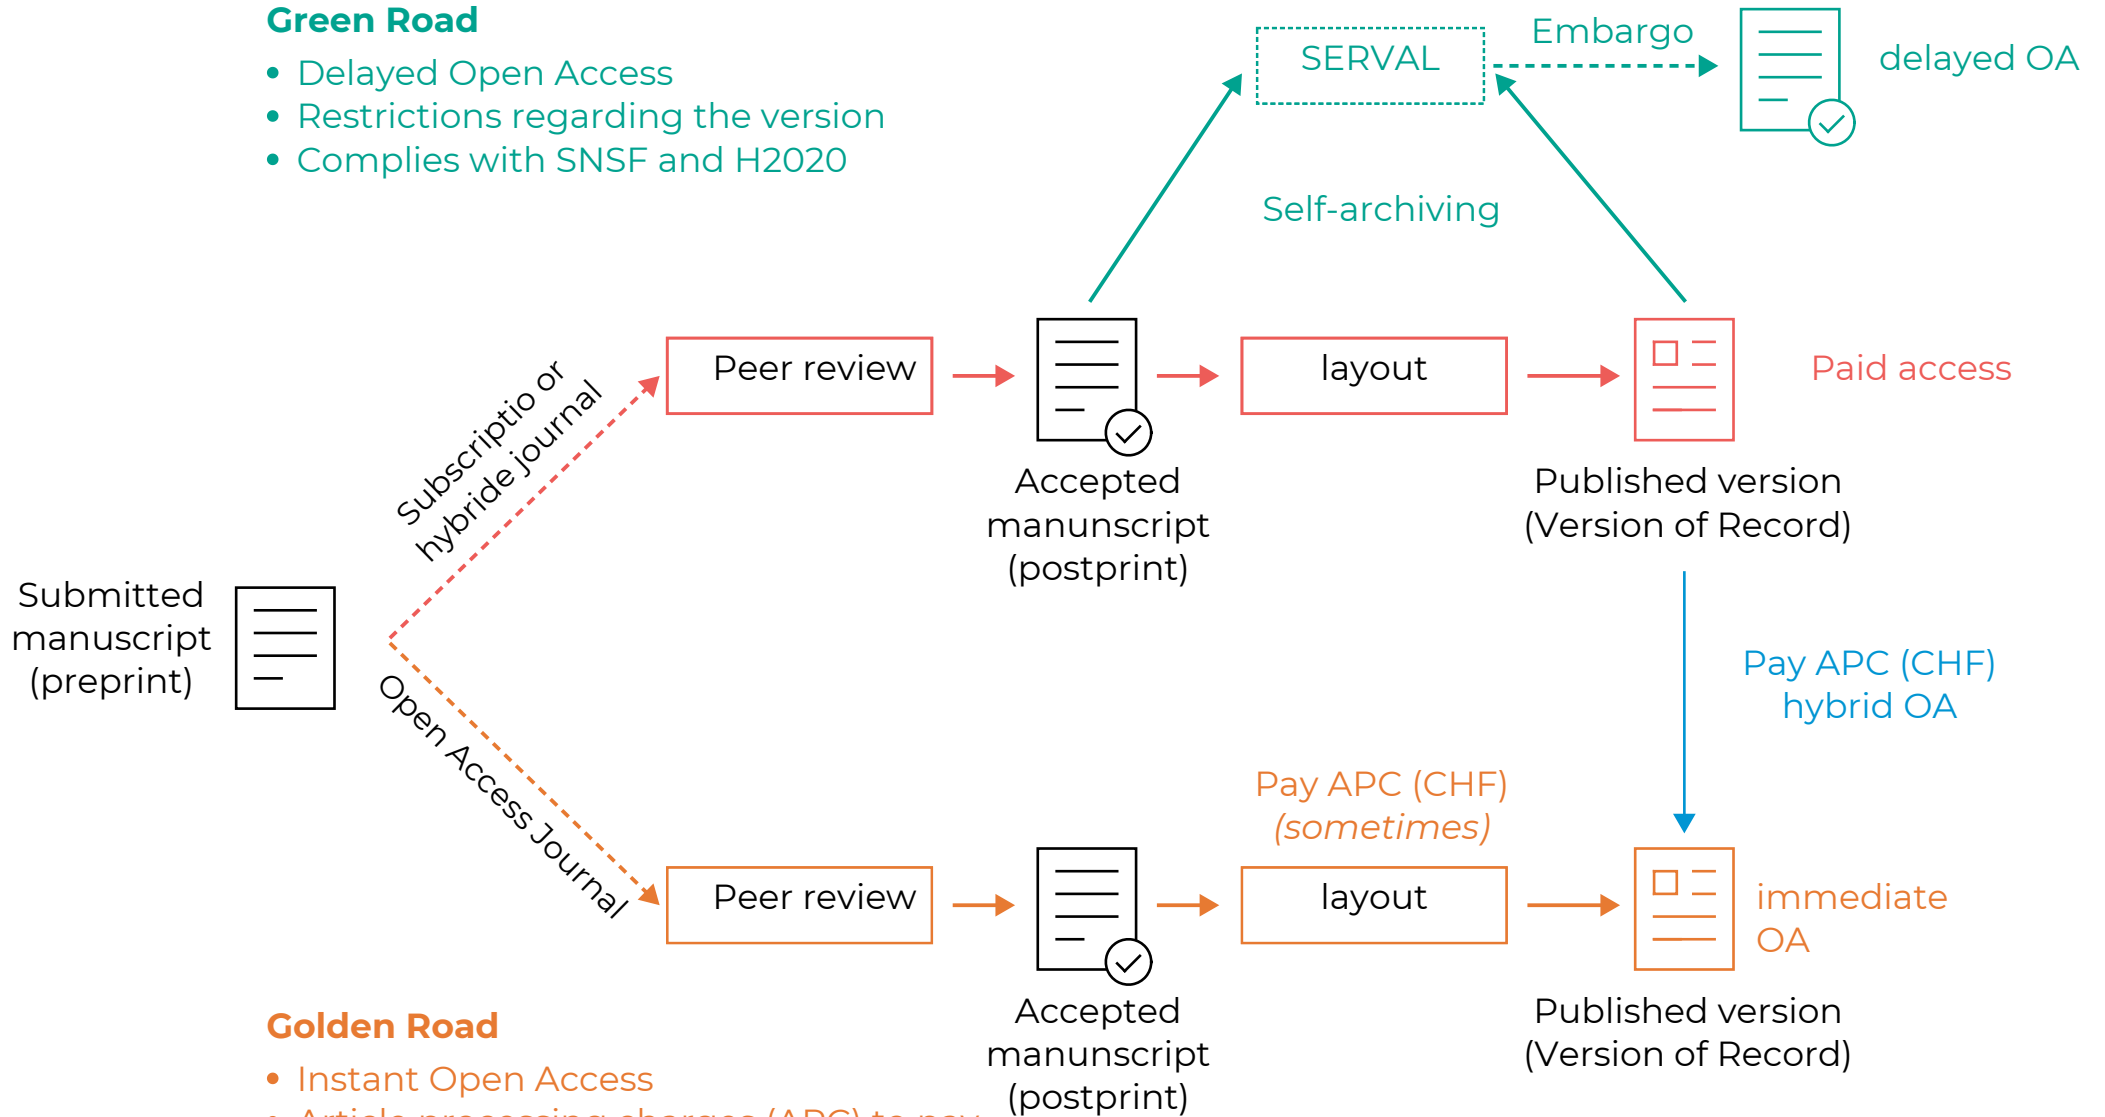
Green Road

- Delayed Open Access
- Restrictions regarding the version
- Complies with SNSF and H2020

SERVAL

Embargo

delayed OA

Self-archiving

Subscriptio or hybride journal

Peer review

Accepted manunscript (postprint)

layout

Published version (Version of Record)

Paid access

Submitted manuscript (preprint)

Pay APC (CHF) hybrid OA

Open Access Journal

Pay APC (CHF) *(sometimes)*

Peer review

layout

immediate OA

Accepted manunscript (postprint)

Published version (Version of Record)

Golden Road

- Instant Open Access
- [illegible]